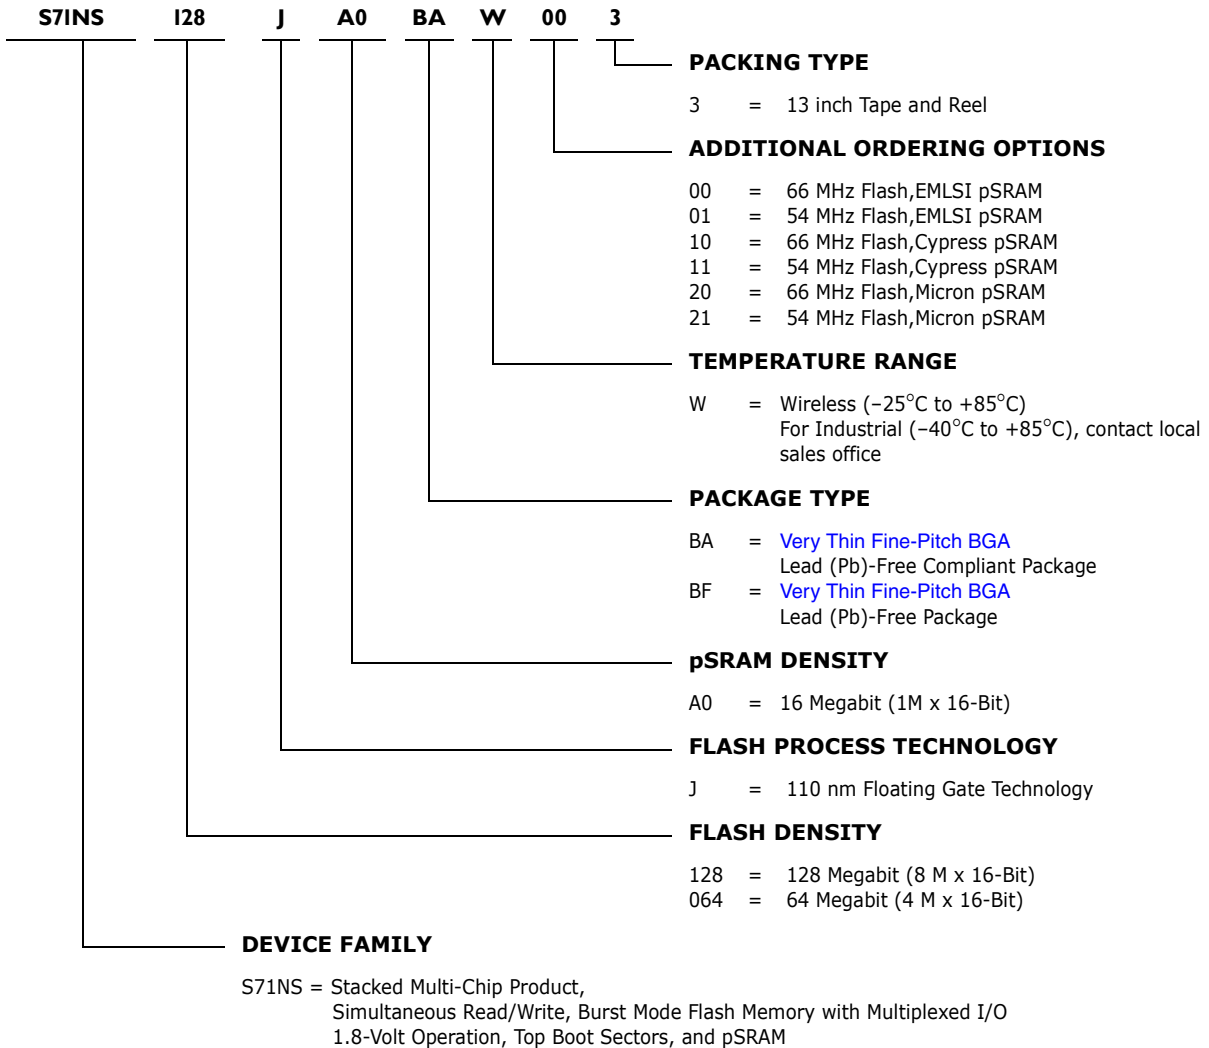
S71NS I28 J A0 BA W 00 3

PACKING TYPE

3 = 13 inch Tape and Reel

ADDITIONAL ORDERING OPTIONS

00 = 66 MHz Flash,EMLSI pSRAM
01 = 54 MHz Flash,EMLSI pSRAM
10 = 66 MHz Flash,Cypress pSRAM
11 = 54 MHz Flash,Cypress pSRAM
20 = 66 MHz Flash,Micron pSRAM
21 = 54 MHz Flash,Micron pSRAM

TEMPERATURE RANGE

W = Wireless (–25°C to +85°C)
For Industrial (–40°C to +85°C), contact local sales office

PACKAGE TYPE

BA = Very Thin Fine-Pitch BGA
Lead (Pb)-Free Compliant Package
BF = Very Thin Fine-Pitch BGA
Lead (Pb)-Free Package

pSRAM DENSITY

A0 = 16 Megabit (1M x 16-Bit)

FLASH PROCESS TECHNOLOGY

J = 110 nm Floating Gate Technology

FLASH DENSITY

128 = 128 Megabit (8 M x 16-Bit)
064 = 64 Megabit (4 M x 16-Bit)

DEVICE FAMILY

S71NS = Stacked Multi-Chip Product,
Simultaneous Read/Write, Burst Mode Flash Memory with Multiplexed I/O
1.8-Volt Operation, Top Boot Sectors, and pSRAM